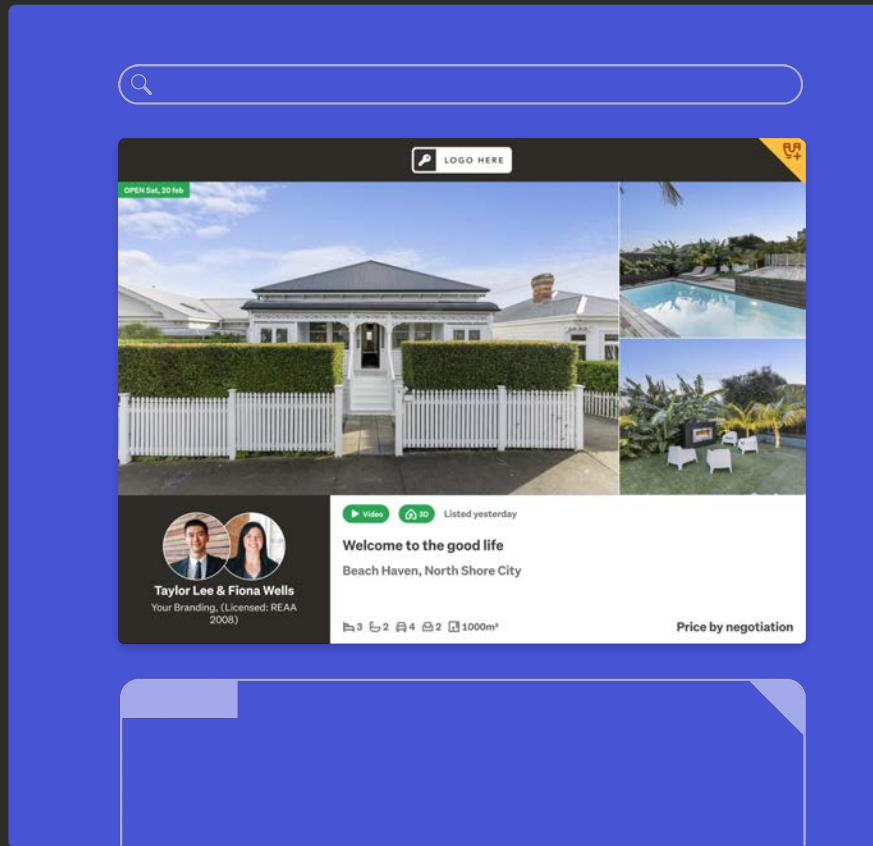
LOGO HERE

OPEN Sat, 20 feb

Taylor Lee & Fiona Wells
Your Branding, (Licensed: REAA 2008)

Video 3D Listed yesterday

Welcome to the good life

Beach Haven, North Shore City

3 2 4 2 1000m²

Price by negotiation